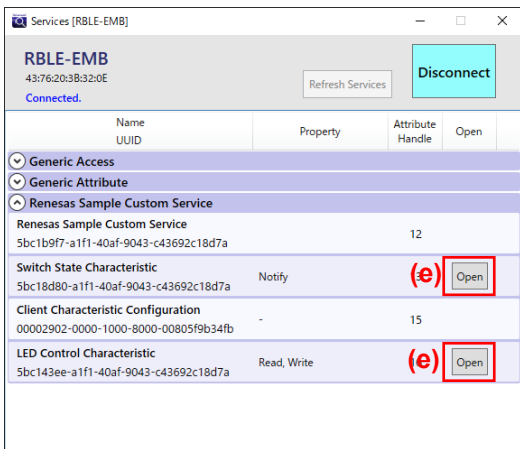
Services [RBLE-EMB]

RBLE-EMB
43:76:20:3B:32:0E
Connected.

Refresh Services

Disconnect

| Name UUID | Property | Attribute Handle | Open |
|---|---|---|---|
| Generic Access | | | |
| Generic Attribute | | | |
| Renesas Sample Custom Service | | | |
| Renesas Sample Custom Service 5bc1b9f7-a1f1-40af-9043-c43692c18d7a | | 12 | |
| Switch State Characteristic 5bc18d80-a1f1-40af-9043-c43692c18d7a | Notify | (e) | Open |
| Client Characteristic Configuration 00002902-0000-1000-8000-00805f9b34fb | - | 15 | |
| LED Control Characteristic 5bc143ee-a1f1-40af-9043-c43692c18d7a | Read, Write | (e) | Open |